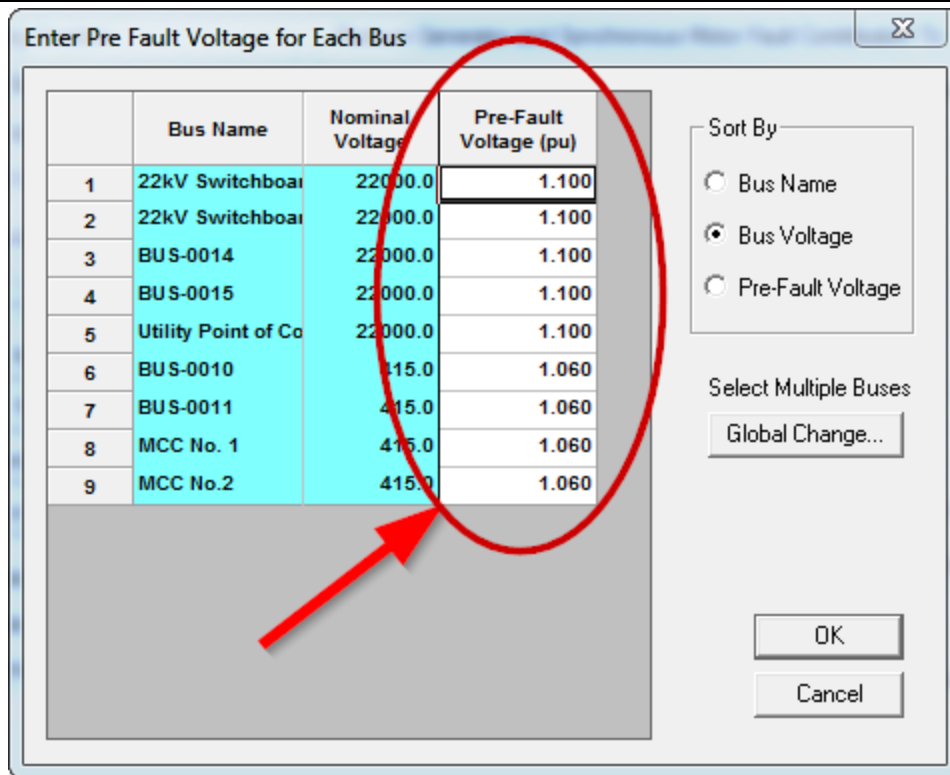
Enter Pre Fault Voltage for Each Bus

| | Bus Name | Nominal Voltage | Pre-Fault Voltage (pu) |
|---|---|---|---|
| 1 | 22kV Switchboar | 22000.0 | 1.100 |
| 2 | 22kV Switchboar | 22000.0 | 1.100 |
| 3 | BUS-0014 | 22000.0 | 1.100 |
| 4 | BUS-0015 | 22000.0 | 1.100 |
| 5 | Utility Point of Co | 22000.0 | 1.100 |
| 6 | BUS-0010 | 415.0 | 1.060 |
| 7 | BUS-0011 | 415.0 | 1.060 |
| 8 | MCC No. 1 | 415.0 | 1.060 |
| 9 | MCC No.2 | 415.0 | 1.060 |

Sort By
Bus Name
Bus Voltage
Pre-Fault Voltage

Select Multiple Buses
Global Change...

OK
Cancel